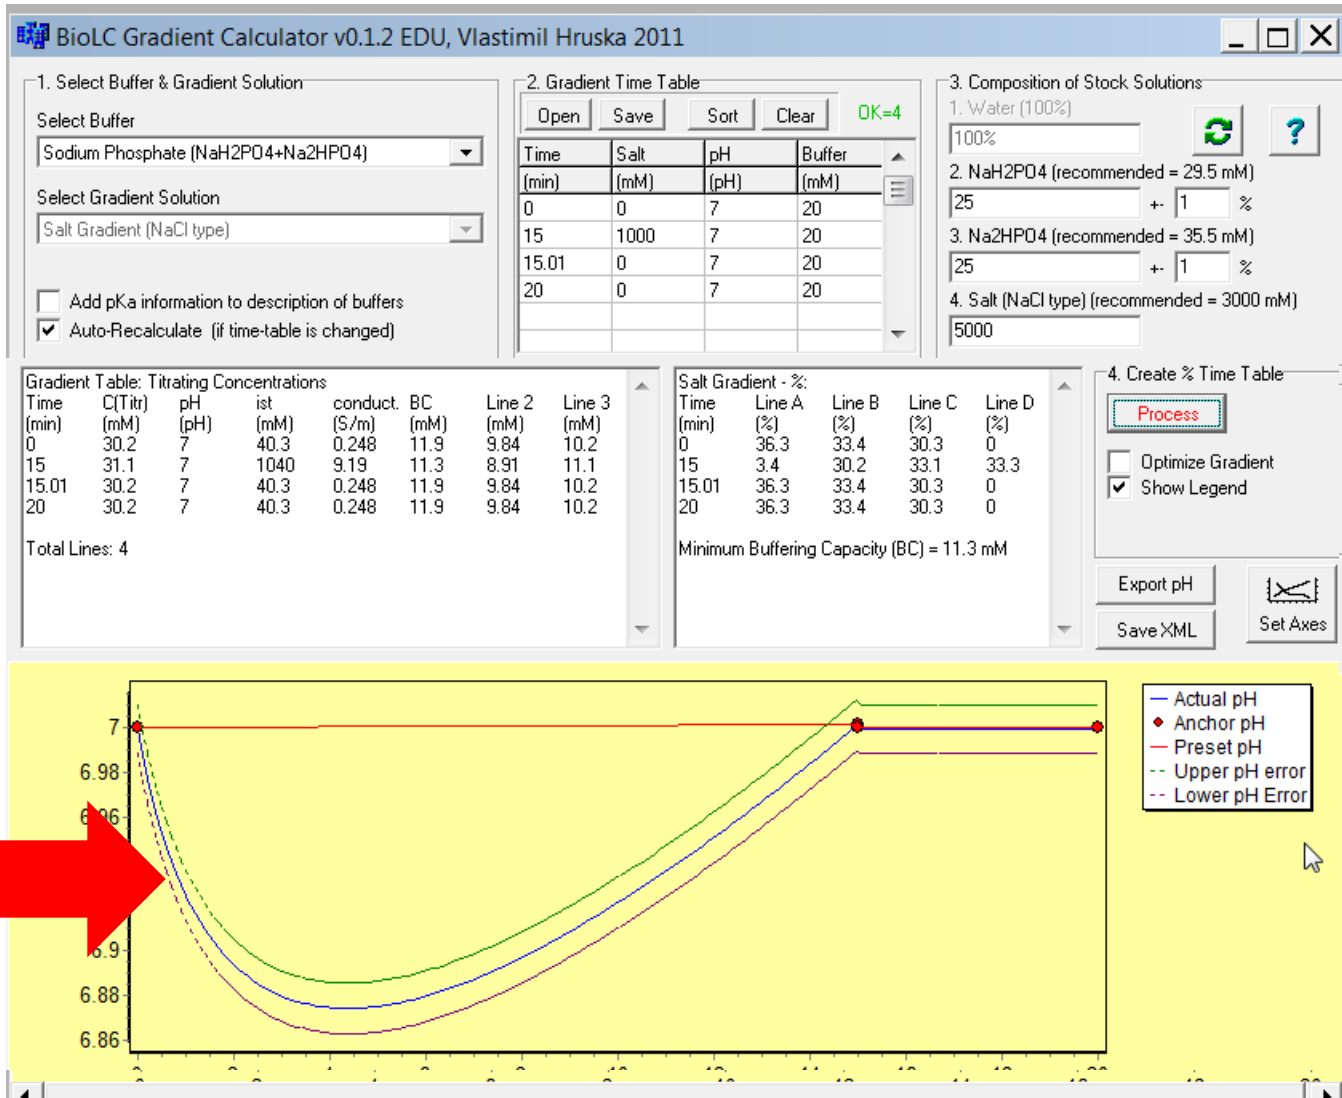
BioLC Gradient Calculator v0.1.2 EDU, Vlastimil Hruska 2011

1. Select Buffer & Gradient Solution
Select Buffer
Sodium Phosphate (NaH2PO4+Na2HPO4)
Select Gradient Solution
Salt Gradient (NaCl type)
Add pKa information to description of buffers
Auto-Recalculate (if time-table is changed)

2. Gradient Time Table
Open Save Sort Clear OK=4

| Time | Salt | pH | Buffer |
|---|---|---|---|
| (min) | (mM) | (pH) | (mM) |
| 0 | 0 | 7 | 20 |
| 15 | 1000 | 7 | 20 |
| 15.01 | 0 | 7 | 20 |
| 20 | 0 | 7 | 20 |

3. Composition of Stock Solutions
1. Water (100%)
100%
2. NaH2PO4 (recommended = 29.5 mM)
25 +- 1 %
3. Na2HPO4 (recommended = 35.5 mM)
25 +- 1 %
4. Salt (NaCl type) (recommended = 3000 mM)
5000

Gradient Table: Titrating Concentrations

| Time | C(Titr) | pH | ist | conduct. | BC | Line 2 | Line 3 |
|---|---|---|---|---|---|---|---|
| (min) | (mM) | (pH) | (mM) | (S/m) | (mM) | (mM) | (mM) |
| 0 | 30.2 | 7 | 40.3 | 0.248 | 11.9 | 9.84 | 10.2 |
| 15 | 31.1 | 7 | 1040 | 9.19 | 11.3 | 8.91 | 11.1 |
| 15.01 | 30.2 | 7 | 40.3 | 0.248 | 11.9 | 9.84 | 10.2 |
| 20 | 30.2 | 7 | 40.3 | 0.248 | 11.9 | 9.84 | 10.2 |

Total Lines: 4

Salt Gradient - %:

| Time | Line A | Line B | Line C | Line D |
|---|---|---|---|---|
| (min) | (%) | (%) | (%) | (%) |
| 0 | 36.3 | 33.4 | 30.3 | 0 |
| 15 | 3.4 | 30.2 | 33.1 | 33.3 |
| 15.01 | 36.3 | 33.4 | 30.3 | 0 |
| 20 | 36.3 | 33.4 | 30.3 | 0 |

Minimum Buffering Capacity (BC) = 11.3 mM

4. Create % Time Table
Process
Optimize Gradient
Show Legend
Export pH
Save XML
Set Axes

7
6.98
6.96
6.9
6.88
6.86

Actual pH
Anchor pH
Preset pH
Upper pH error
Lower pH Error